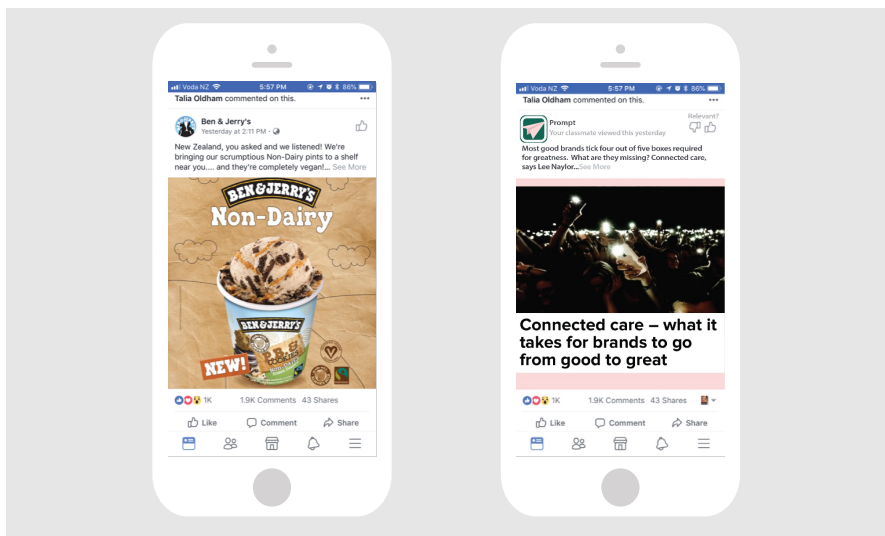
Voda NZ 5:57 PM 86%
Talia Oldham commented on this.
Ben & Jerry's
Yesterday at 2:11 PM
New Zealand, you asked and we listened! We're bringing our scrumptious Non-Dairy pints to a shelf near you.... and they're completely vegan! ... See More
BEN & JERRY'S
Non-Dairy
BEN & JERRY'S
NEW!
1K 1.9K Comments 43 Shares
Like Comment Share

Voda NZ 5:57 PM 86%
Talia Oldham commented on this.
Prompt
Your classmate viewed this yesterday
Relevant?
Most good brands tick four out of five boxes required for greatness. What are they missing? Connected care, says Lee Naylor... See More
Connected care – what it takes for brands to go from good to great
1K 1.9K Comments 43 Shares
Like Comment Share